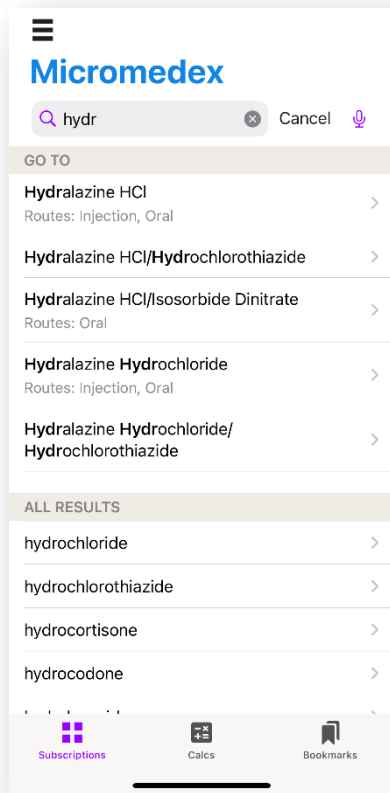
Micromedex

hydr

Cancel

GO TO

Hydralazine HCl
Routes: Injection, Oral

Hydralazine HCl/Hydrochlorothiazide

Hydralazine HCl/Isosorbide Dinitrate
Routes: Oral

Hydralazine Hydrochloride
Routes: Injection, Oral

Hydralazine Hydrochloride/Hydrochlorothiazide

ALL RESULTS

hydrochloride

hydrochlorothiazide

hydrocortisone

hydrocodone

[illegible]

Subscriptions

Calcs

Bookmarks